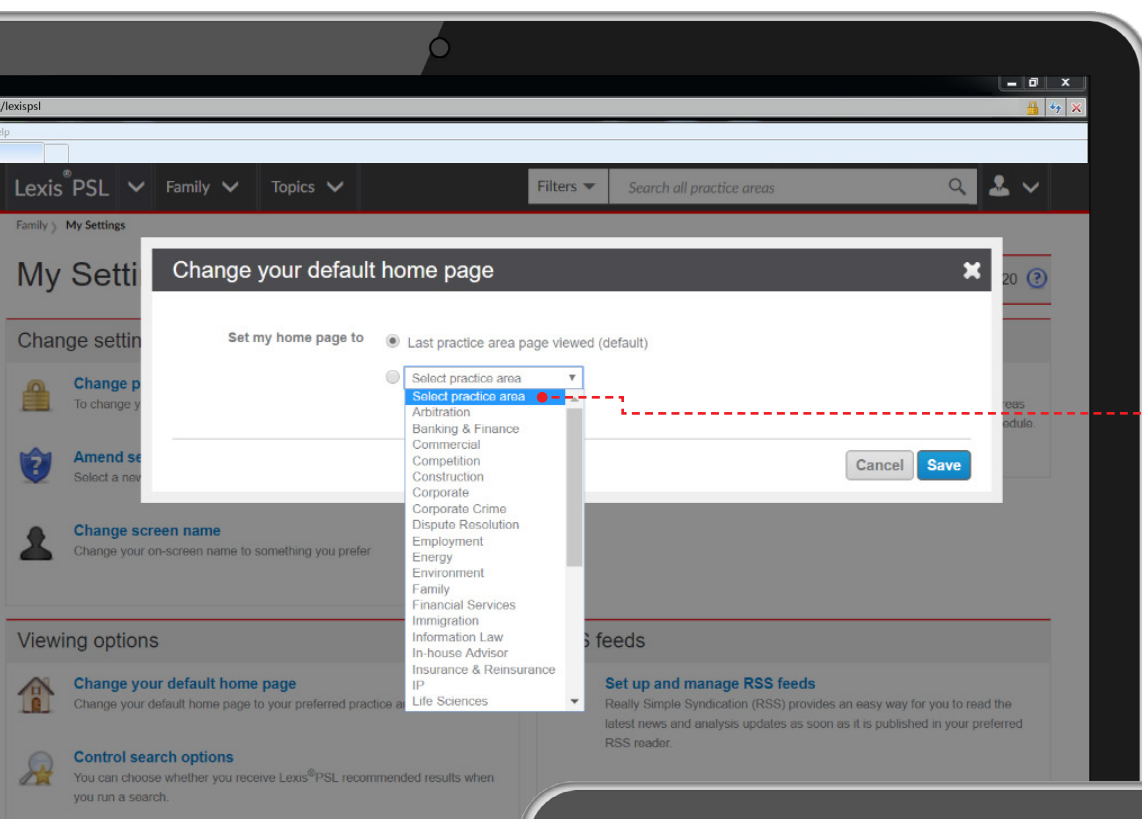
/lexispsl

lp

Lexis® PSL Family Topics Filters Search all practice areas

Family My Settings

My Setti

20 ?

Change settin

Change p
To change y

Amend se
Select a new

Change screen name
Change your on-screen name to something you prefer

reas
odule.

Change your default home page

Set my home page to
Last practice area page viewed (default)
Select practice area

Select practice area
Arbitration
Banking & Finance
Commercial
Competition
Construction
Corporate
Corporate Crime
Dispute Resolution
Employment
Energy
Environment
Family
Financial Services
Immigration
Information Law
In-house Advisor
Insurance & Reinsurance
IP
Life Sciences

Cancel Save

Viewing options

Change your default home page
Change your default home page to your preferred practice a

Control search options
You can choose whether you receive Lexis®PSL recommended results when you run a search.

S feeds

Set up and manage RSS feeds
Really Simple Syndication (RSS) provides an easy way for you to read the latest news and analysis updates as soon as it is published in your preferred RSS reader.